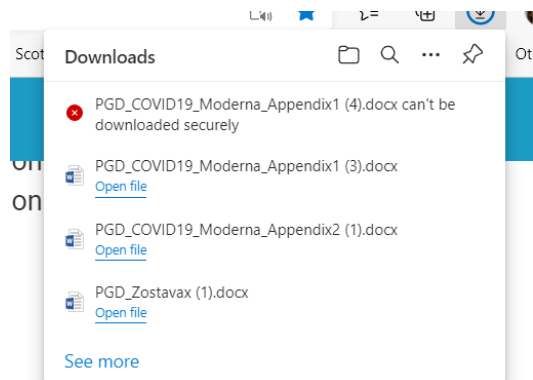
Scot

Ot

Downloads

PGD_COVID19_Moderna_Appendix1 (4).docx can't be downloaded securely

PGD_COVID19_Moderna_Appendix1 (3).docx
Open file

PGD_COVID19_Moderna_Appendix2 (1).docx
Open file

PGD_Zostavax (1).docx
Open file

See more

on
on